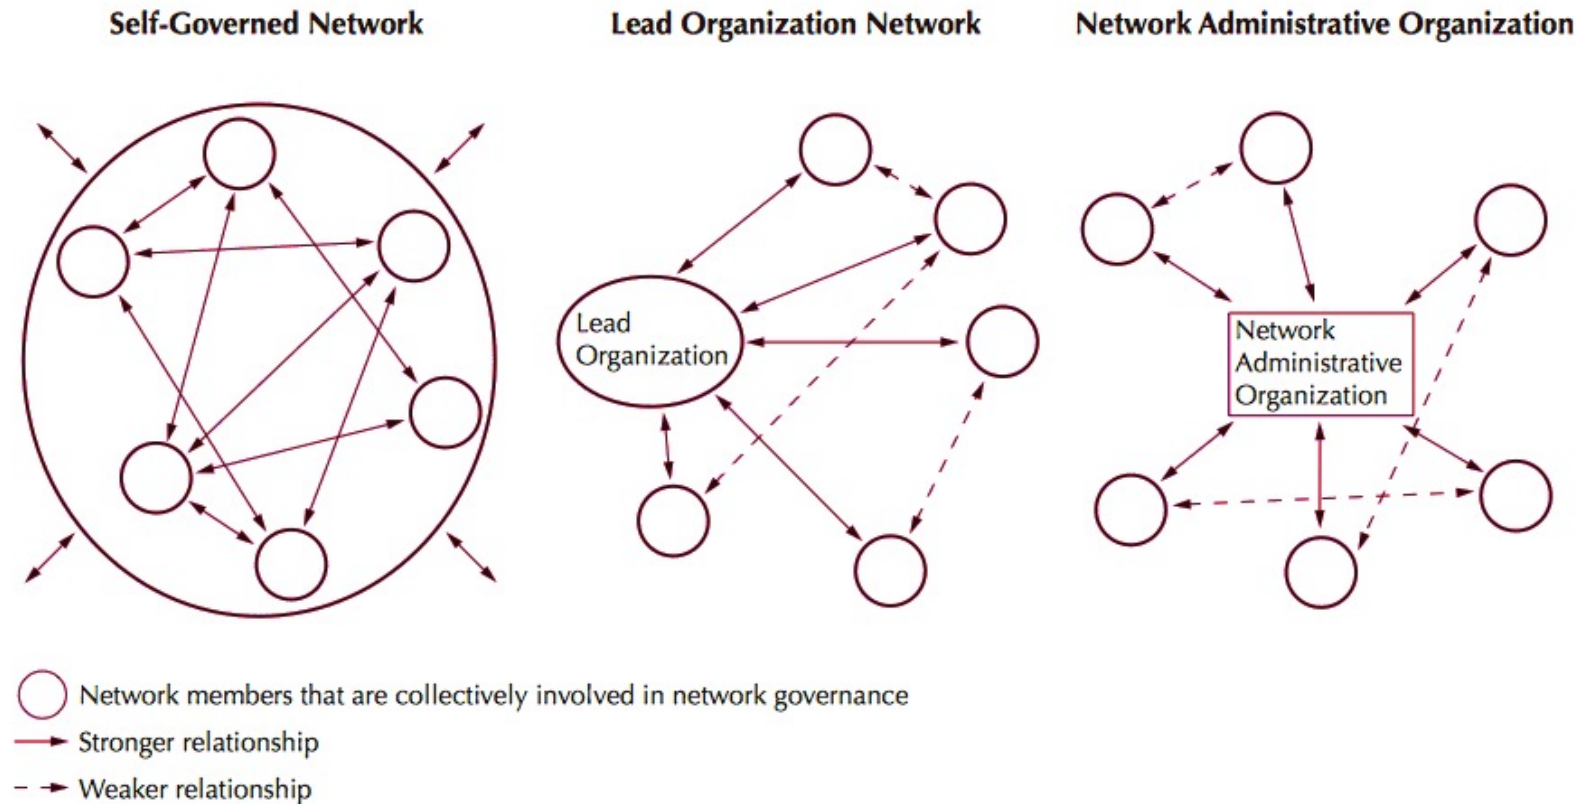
Self-Governed Network

Lead Organization Network

Network Administrative Organization

Lead Organization

Network Administrative Organization

Network members that are collectively involved in network governance

Stronger relationship

Weaker relationship